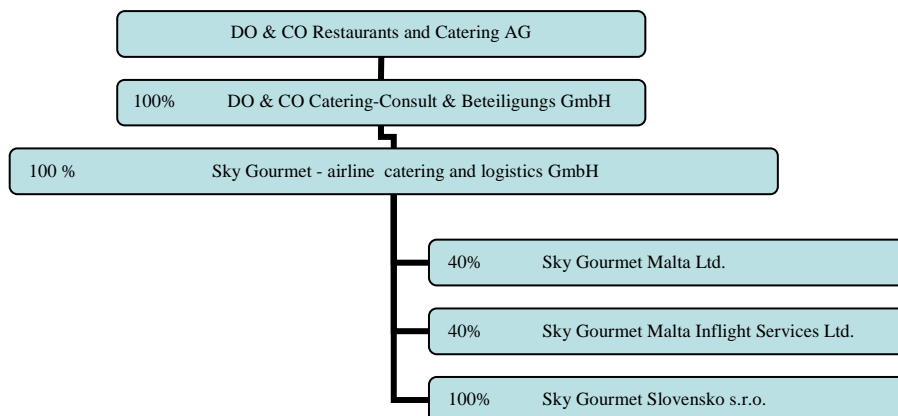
DO & CO Restaurants and Catering AG

100% DO & CO Catering-Consult & Beteiligungs GmbH

100 % Sky Gourmet - airline catering and logistics GmbH

40% Sky Gourmet Malta Ltd.

40% Sky Gourmet Malta Inflight Services Ltd.

100% Sky Gourmet Slovensko s.r.o.